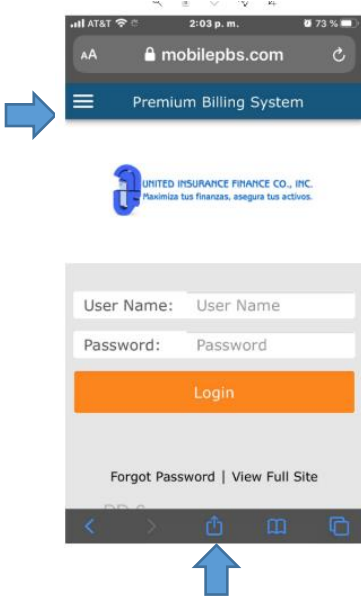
AT&T 2:03 p. m. 73 %

AA mobilepbs.com

Premium Billing System

UNITED INSURANCE FINANCE CO., INC.
Maximiza tus finanzas, asegura tus activos.

User Name: User Name

Password: Password

Login

Forgot Password | View Full Site